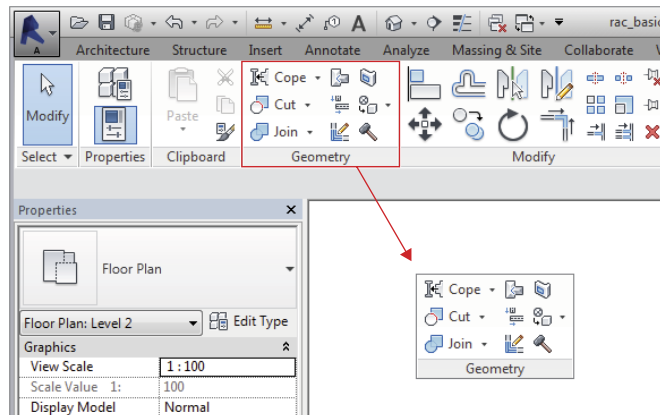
rac_basic

A

Architecture Structure Insert Annotate Analyze Massing & Site Collaborate

Modify

Paste

Cope

Cut

Join

Select Properties Clipboard Geometry Modify

Properties

Floor Plan

Floor Plan: Level 2

Edit Type

Graphics

| View Scale | 1 : 100 |
|---|---|
| Scale Value 1: | 100 |
| Display Model | Normal |

Cope

Cut

Join

Geometry